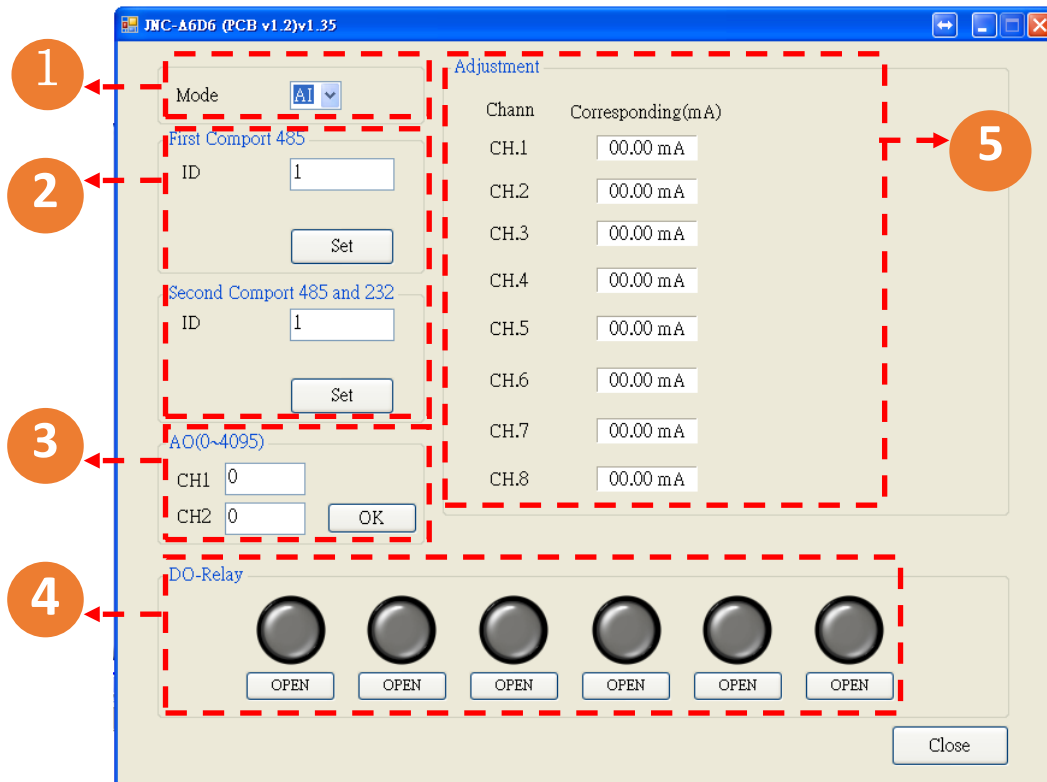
JNC-A6D6 (PCB v1.2)v1.35

1

Mode AI

2

First Comport 485
ID 1
Set

Second Comport 485 and 232
ID 1
Set

3

AO(0~4095)
CH1 0
CH2 0
OK

Adjustment
Chann Corresponding(mA)
CH.1 00.00 mA
CH.2 00.00 mA
CH.3 00.00 mA
CH.4 00.00 mA
CH.5 00.00 mA
CH.6 00.00 mA
CH.7 00.00 mA
CH.8 00.00 mA

5

4

DO-Relay
OPEN OPEN OPEN OPEN OPEN OPEN

Close